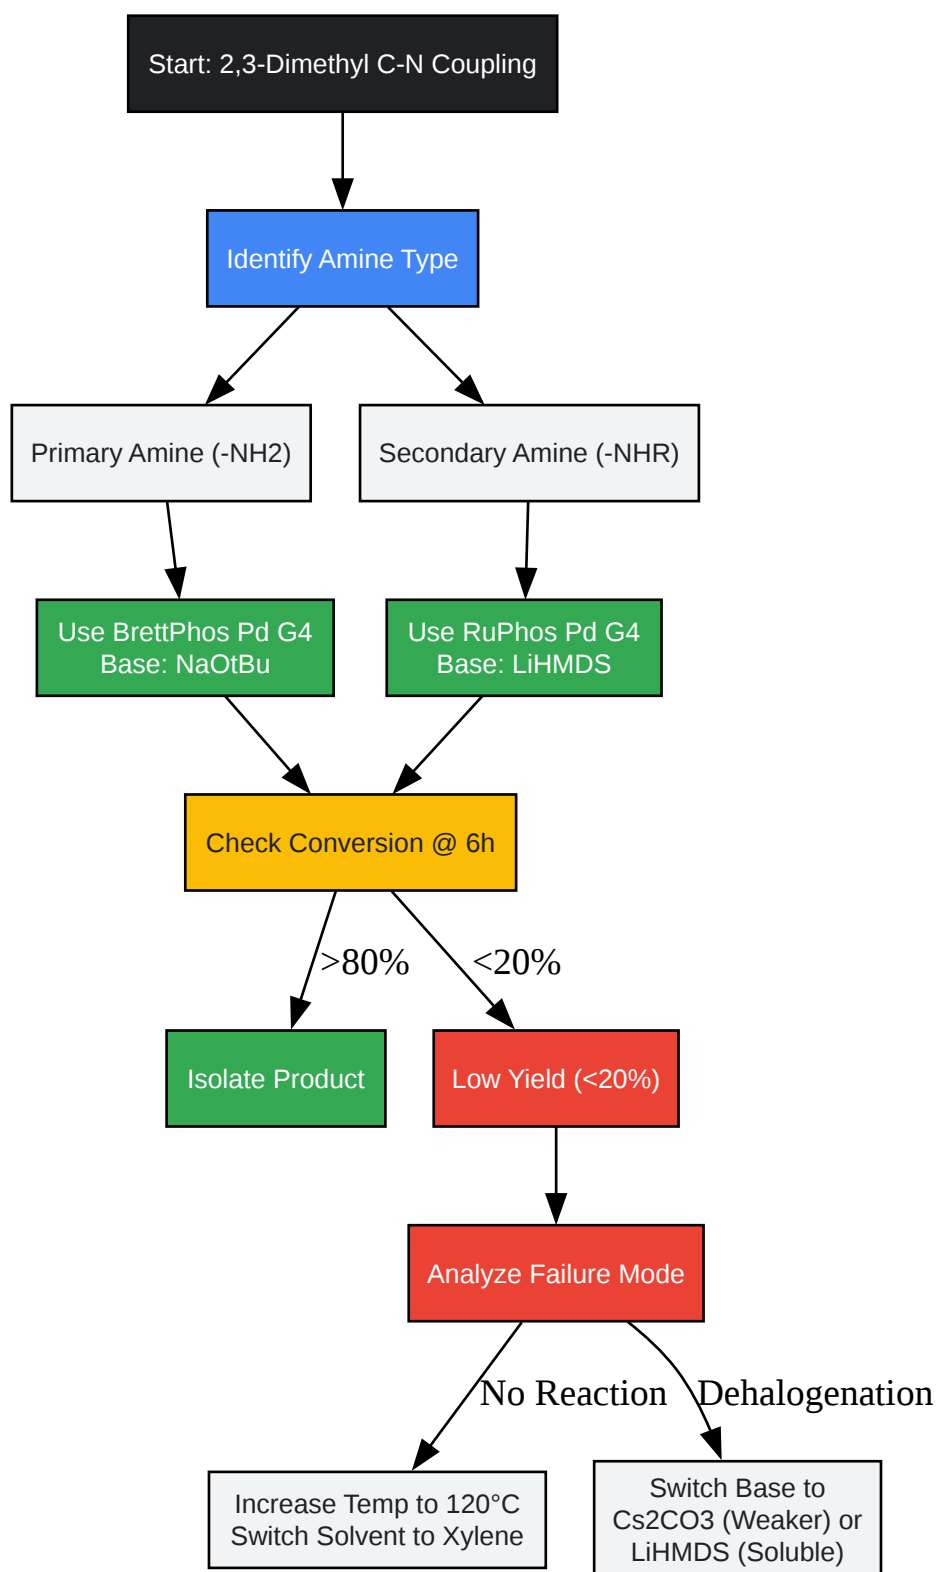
Start: 2,3-Dimethyl C-N Coupling

Identify Amine Type

Primary Amine (-NH2)

Secondary Amine (-NHR)

Use BrettPhos Pd G4
Base: NaOtBu

Use RuPhos Pd G4
Base: LiHMDS

Check Conversion @ 6h

>80%

<20%

Isolate Product

Low Yield (<20%)

Analyze Failure Mode

No Reaction

Dehalogenation

Increase Temp to 120°C
Switch Solvent to Xylene

Switch Base to
Cs2CO3 (Weaker) or
LiHMDS (Soluble)